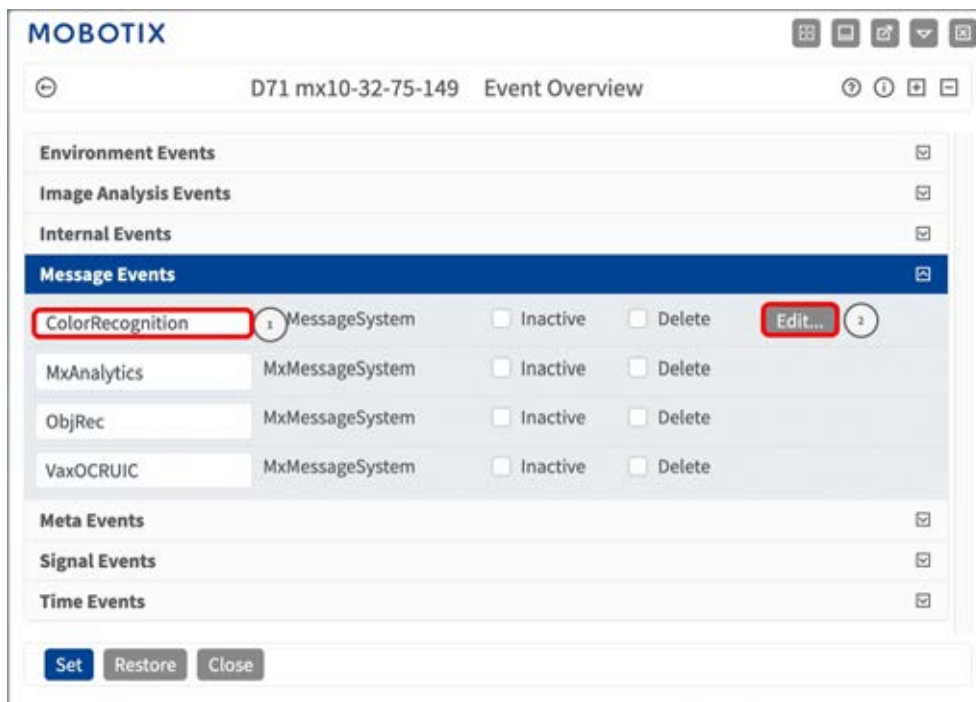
MOBOTIX

D71 mx10-32-75-149 Event Overview

Environment Events

Image Analysis Events

Internal Events

Message Events

| | | | | |
|---|---|---|---|---|
| ColorRecognition | 1 MessageSystem | Inactive | Delete | Edit... 2 |
| MxAnalytics | MxMessageSystem | Inactive | Delete | |
| ObjRec | MxMessageSystem | Inactive | Delete | |
| VaxOCRUIC | MxMessageSystem | Inactive | Delete | |

Meta Events

Signal Events

Time Events

Set Restore Close